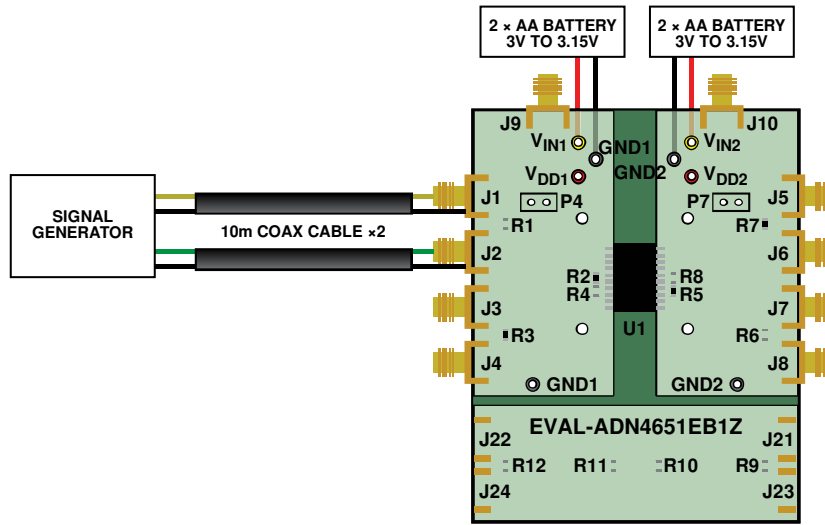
2 × AA BATTERY
3V TO 3.15V

2 × AA BATTERY
3V TO 3.15V

J9
$V_{IN1}$
GND1
GND2
$V_{IN2}$
J10

$V_{DD1}$
$V_{DD2}$

SIGNAL GENERATOR

10m COAX CABLE ×2

J1
P4
R1
P7
J5
R7
J2
J6
R2
R4
R8
R5
J3
J7
R3
U1
R6
J4
J8
GND1
GND2

EVAL-ADN4651EB1Z
J22
J21
R12
R11
R10
R9
J24
J23